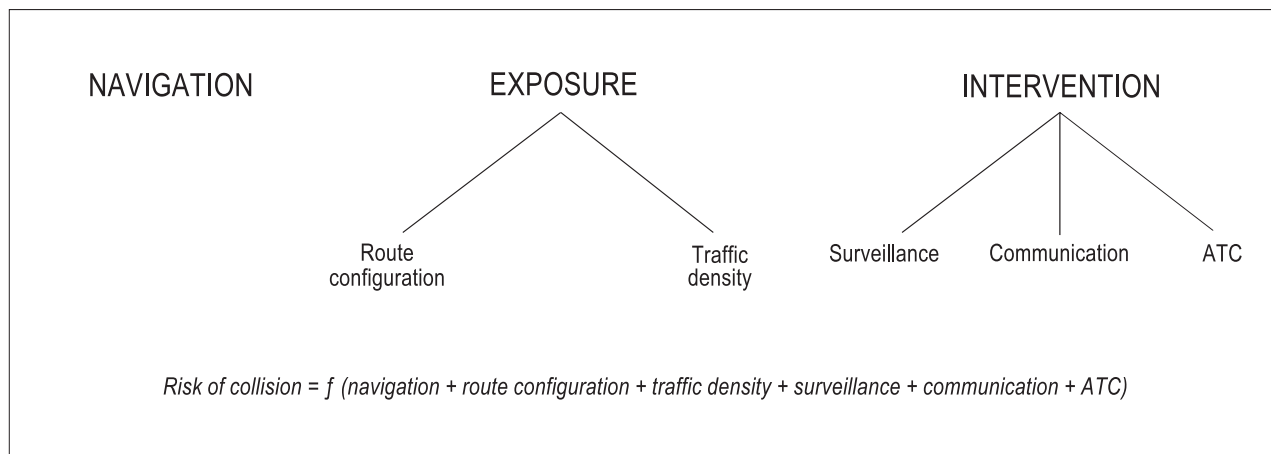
NAVIGATION

EXPOSURE

Route configuration

Traffic density

INTERVENTION

Surveillance

Communication

ATC

*Risk of collision = ƒ (navigation + route configuration + traffic density + surveillance + communication + ATC)*